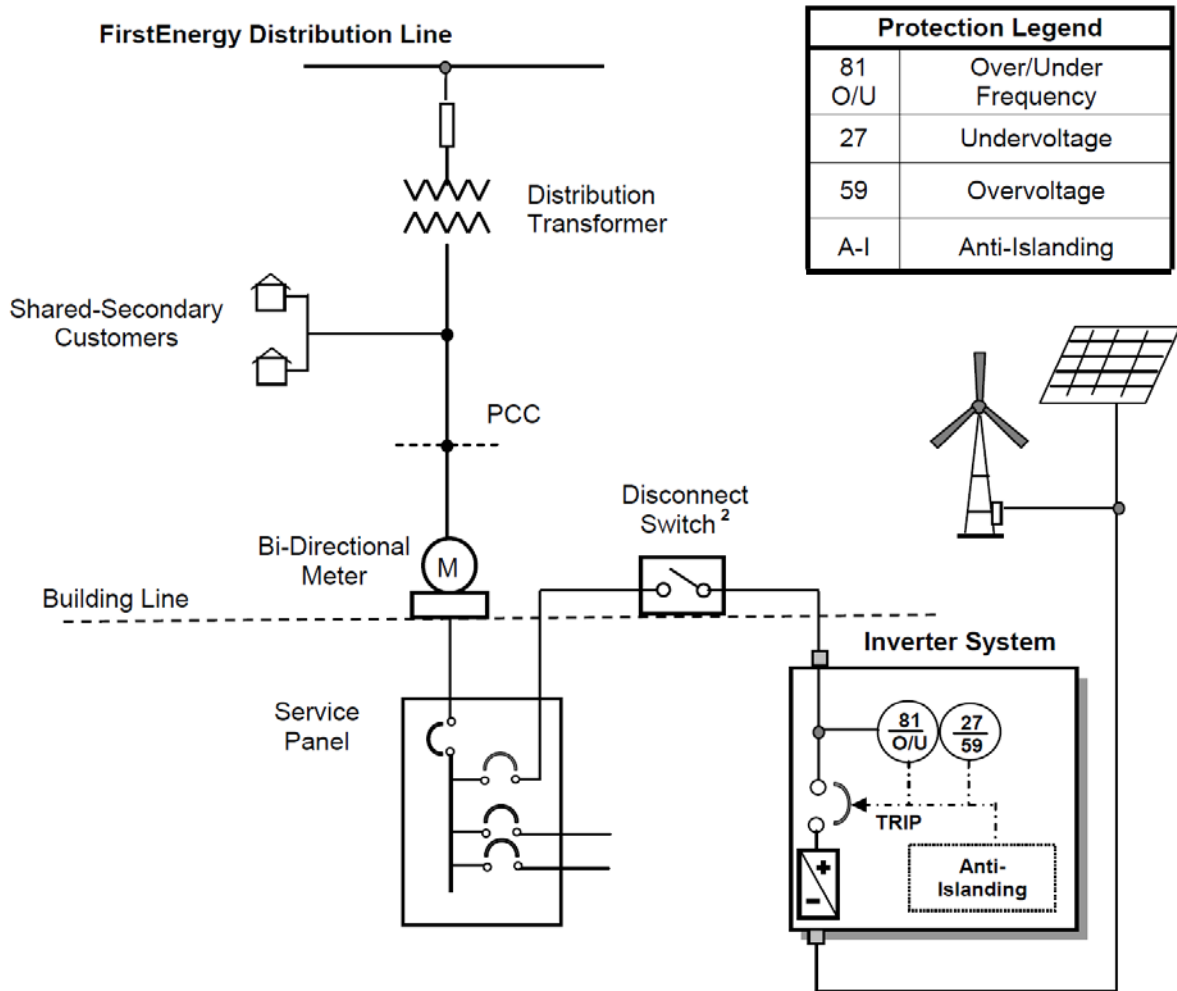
FirstEnergy Distribution Line

| Protection Legend | |
|---|---|
| 81 O/U | Over/Under Frequency |
| 27 | Undervoltage |
| 59 | Overvoltage |
| A-I | Anti-Islanding |

Distribution Transformer

Shared-Secondary Customers

PCC

Disconnect Switch $^2$

Bi-Directional Meter

M

Building Line

Inverter System

Service Panel

$\frac{81}{O/U}$

$\frac{27}{59}$

TRIP

+

-

Anti-Islanding